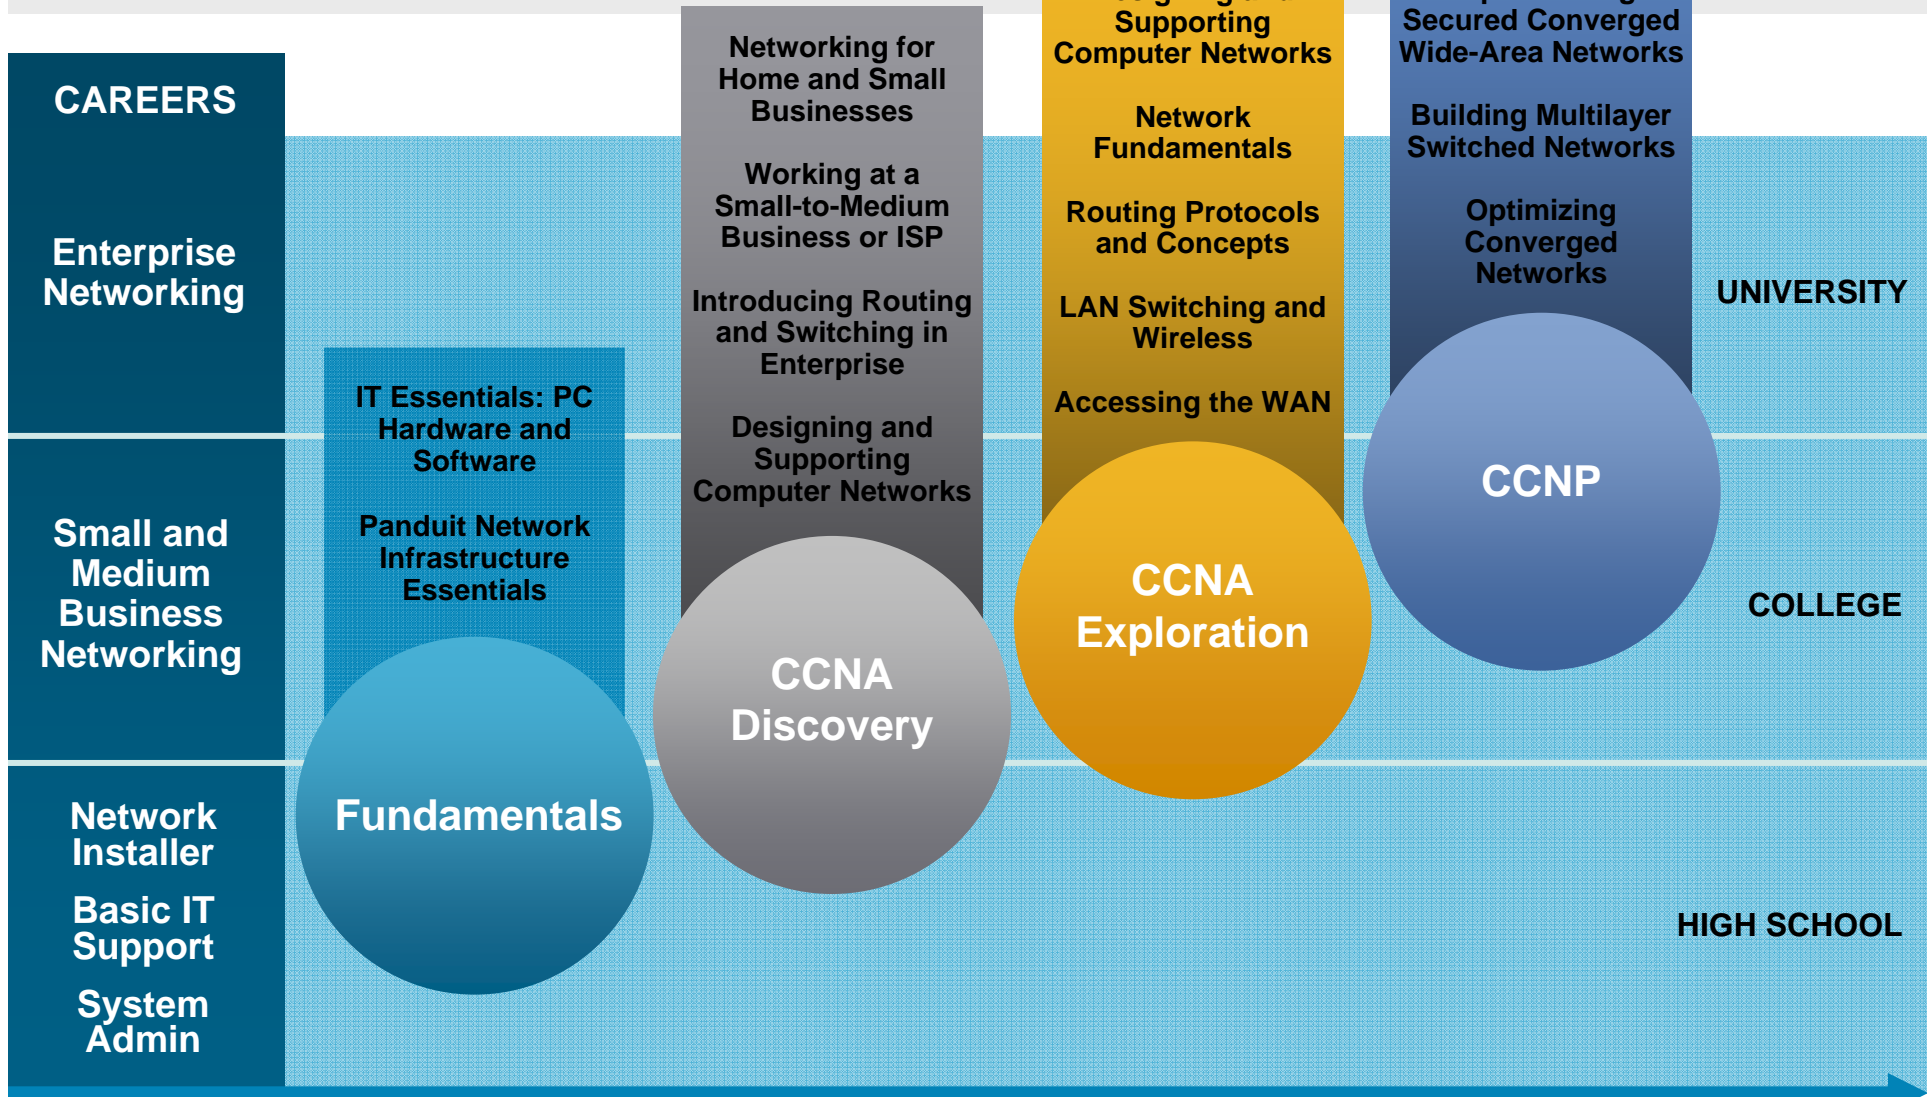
CAREERS

Enterprise Networking

Small and Medium Business Networking

Network Installer

Basic IT Support

System Admin

IT Essentials: PC Hardware and Software

Panduit Network Infrastructure Essentials

Fundamentals

Networking for Home and Small Businesses

Working at a Small-to-Medium Business or ISP

Introducing Routing and Switching in Enterprise

Designing and Supporting Computer Networks

CCNA Discovery

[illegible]
Supporting Computer Networks

Network Fundamentals

Routing Protocols and Concepts

LAN Switching and Wireless

Accessing the WAN

CCNA Exploration

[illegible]
Secured Converged Wide-Area Networks

Building Multilayer Switched Networks

Optimizing Converged Networks

CCNP

UNIVERSITY

COLLEGE

HIGH SCHOOL